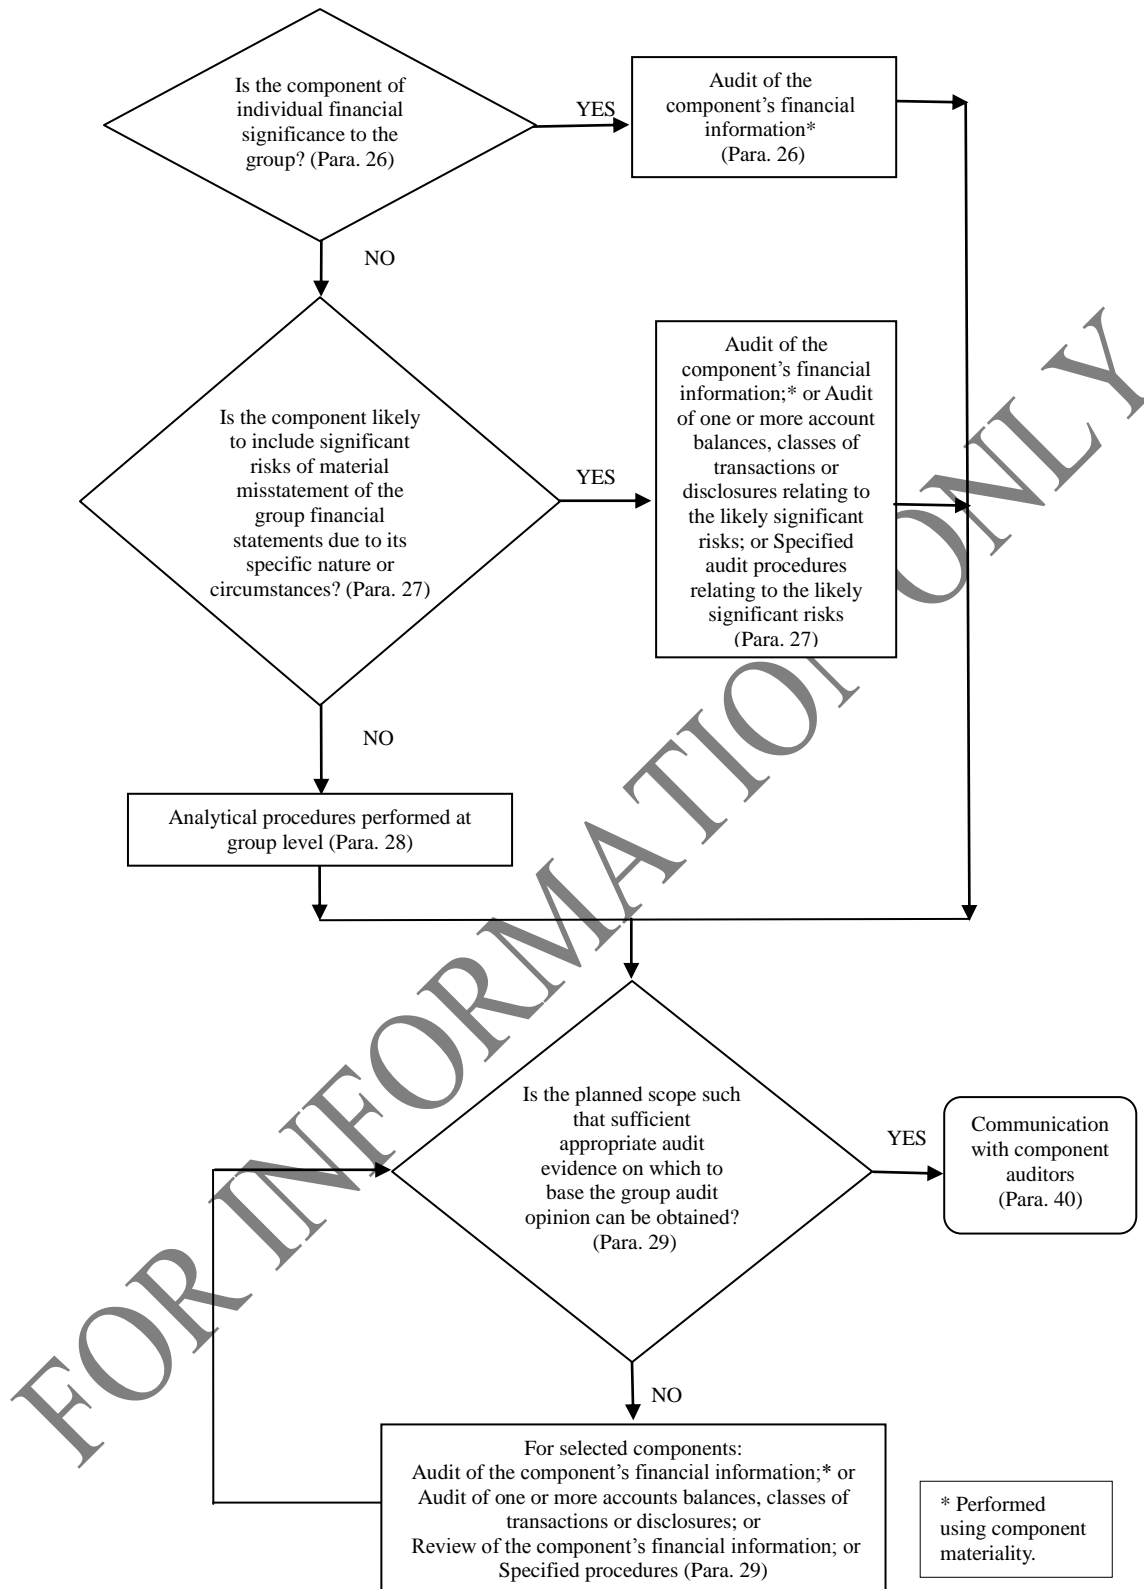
Is the component of individual financial significance to the group? (Para. 26)

YES

Audit of the component's financial information* (Para. 26)

NO

Is the component likely to include significant risks of material misstatement of the group financial statements due to its specific nature or circumstances? (Para. 27)

YES

Audit of the component's financial information;* or Audit of one or more account balances, classes of transactions or disclosures relating to the likely significant risks; or Specified audit procedures relating to the likely significant risks (Para. 27)

NO

Analytical procedures performed at group level (Para. 28)

Is the planned scope such that sufficient appropriate audit evidence on which to base the group audit opinion can be obtained? (Para. 29)

YES

Communication with component auditors (Para. 40)

NO

For selected components:
Audit of the component's financial information;* or Audit of one or more accounts balances, classes of transactions or disclosures; or Review of the component's financial information; or Specified procedures (Para. 29)

* Performed using component materiality.

FOR INFORMATION ONLY